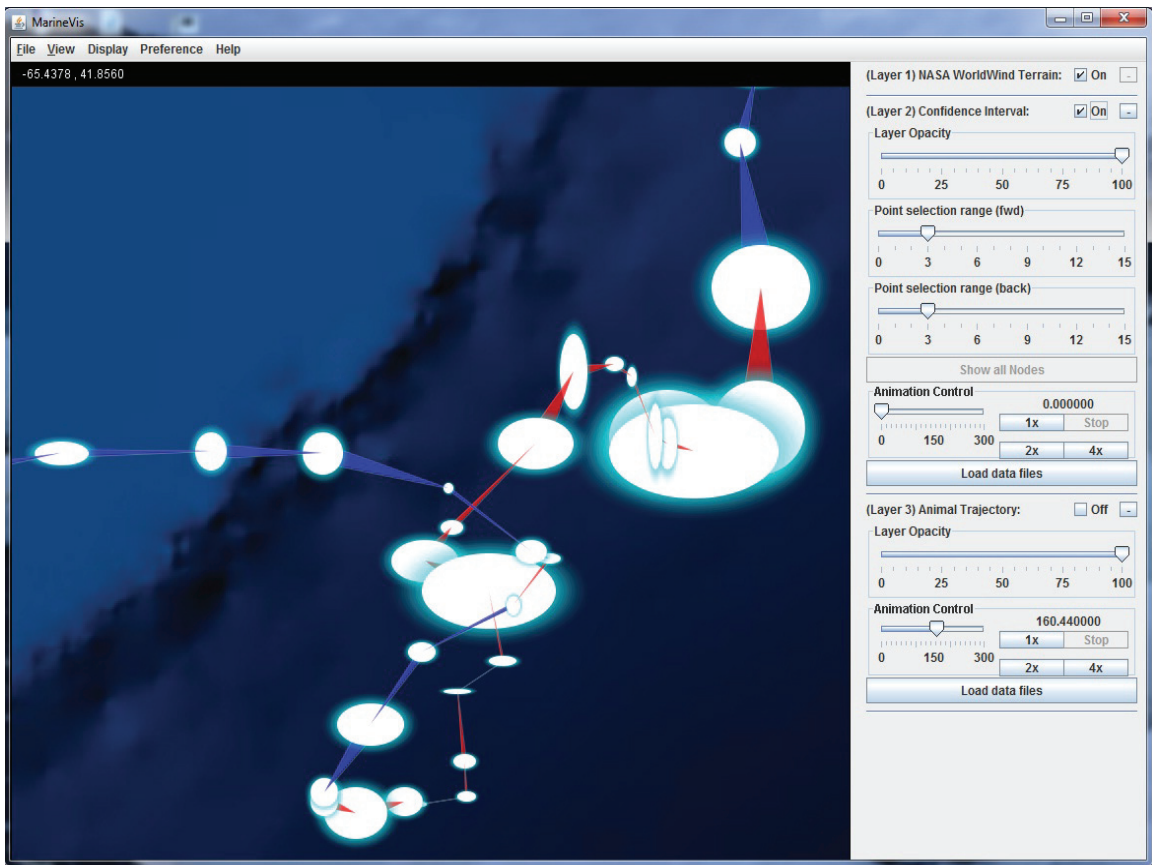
MarineVis

File View Display Preference Help

-65.4378 , 41.8560

(Layer 1) NASA WorldWind Terrain: On -

(Layer 2) Confidence Interval: On -

Layer Opacity

0 25 50 75 100

Point selection range (fwd)

0 3 6 9 12 15

Point selection range (back)

0 3 6 9 12 15

Show all Nodes

Animation Control

0.000000

1x Stop

0 150 300

2x 4x

Load data files

(Layer 3) Animal Trajectory: Off -

Layer Opacity

0 25 50 75 100

Animation Control

160.440000

1x Stop

0 150 300

2x 4x

Load data files